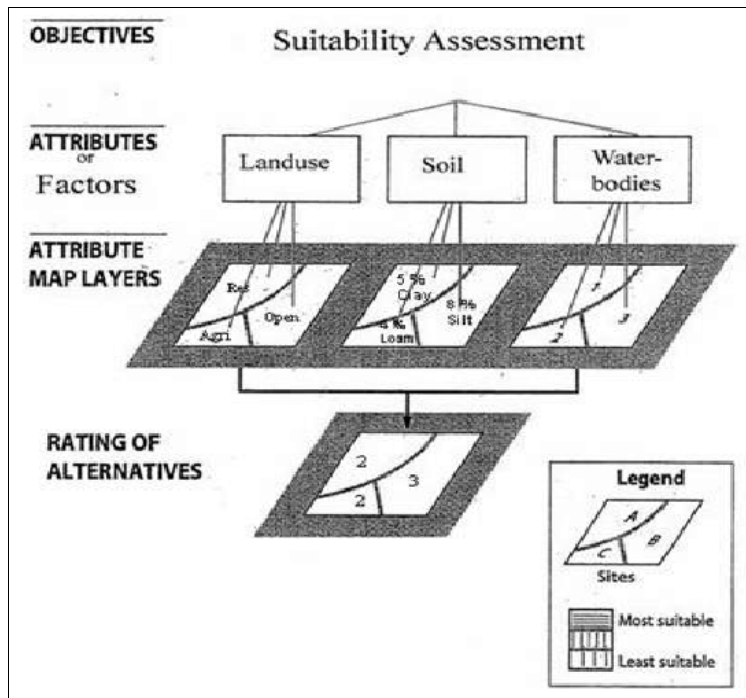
OBJECTIVES

Suitability Assessment

ATTRIBUTES or Factors

Landuse

Soil

Water-bodies

ATTRIBUTE MAP LAYERS

Res

Agri

Open

5 % Clay

8 % Silt

4 % Loam

1

2

3

RATING OF ALTERNATIVES

2

2

3

Legend

A

B

C

Sites

Most suitable

Least suitable